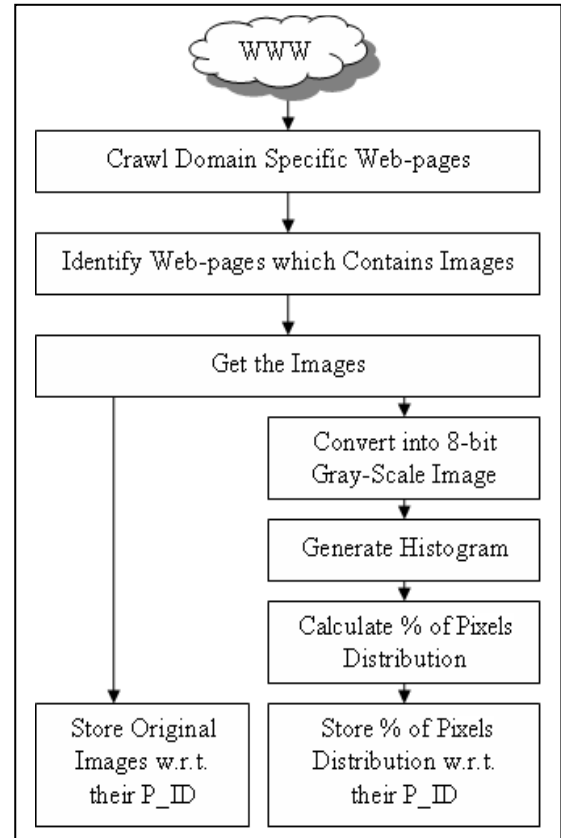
WWW

Crawl Domain Specific Web-pages

Identify Web-pages which Contains Images

Get the Images

Convert into 8-bit Gray-Scale Image

Generate Histogram

Calculate % of Pixels Distribution

Store Original Images w.r.t. their P_ID

Store % of Pixels Distribution w.r.t. their P_ID